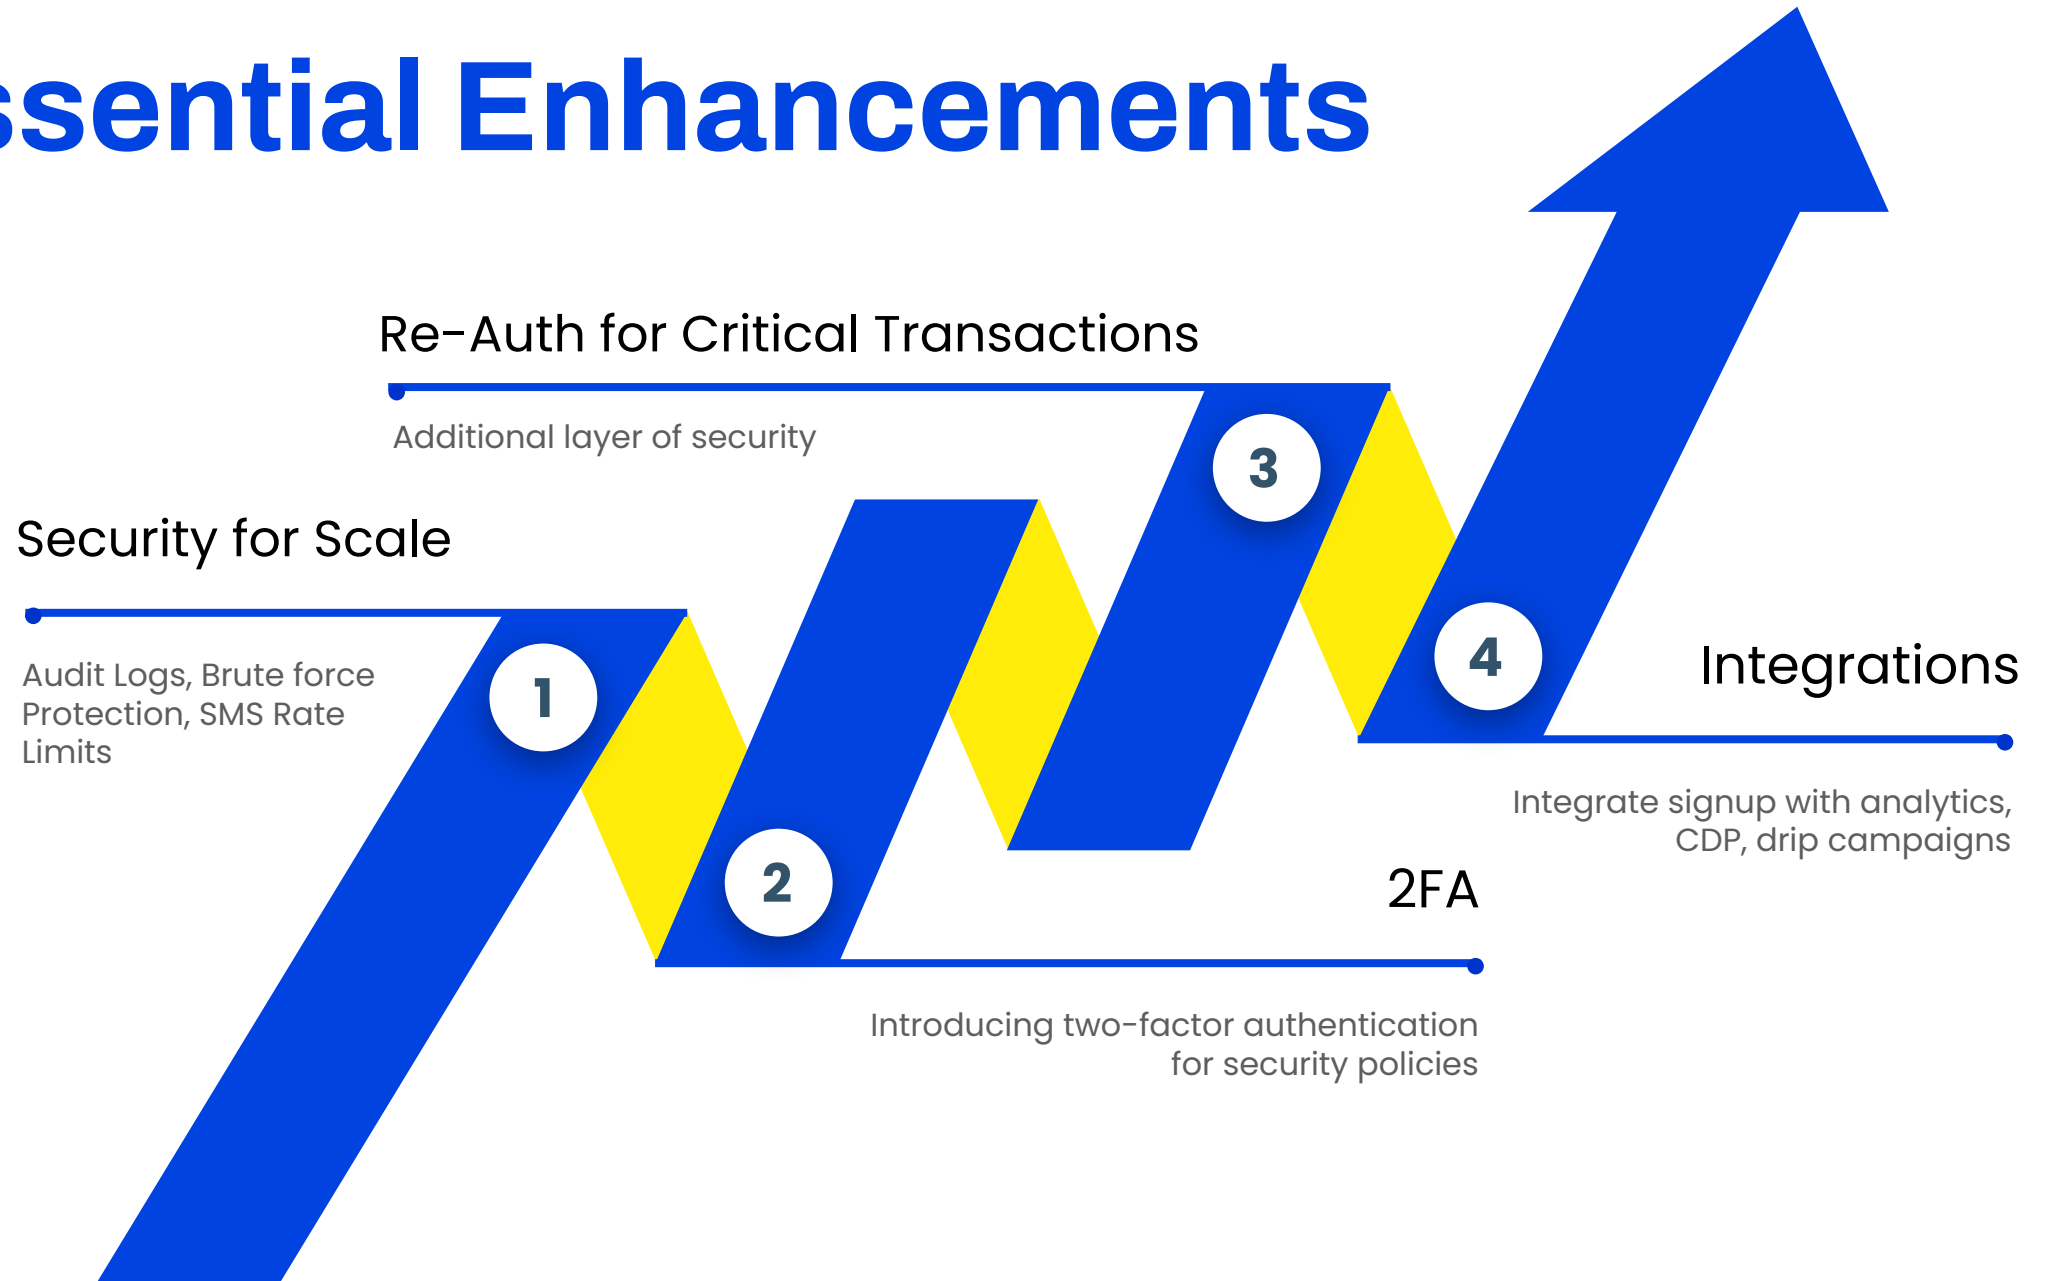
ssential Enhancements

Re-Auth for Critical Transactions

Additional layer of security

Security for Scale

Audit Logs, Brute force Protection, SMS Rate Limits

1

2

3

4

Integrations

Integrate signup with analytics, CDP, drip campaigns

2FA

Introducing two-factor authentication for security policies